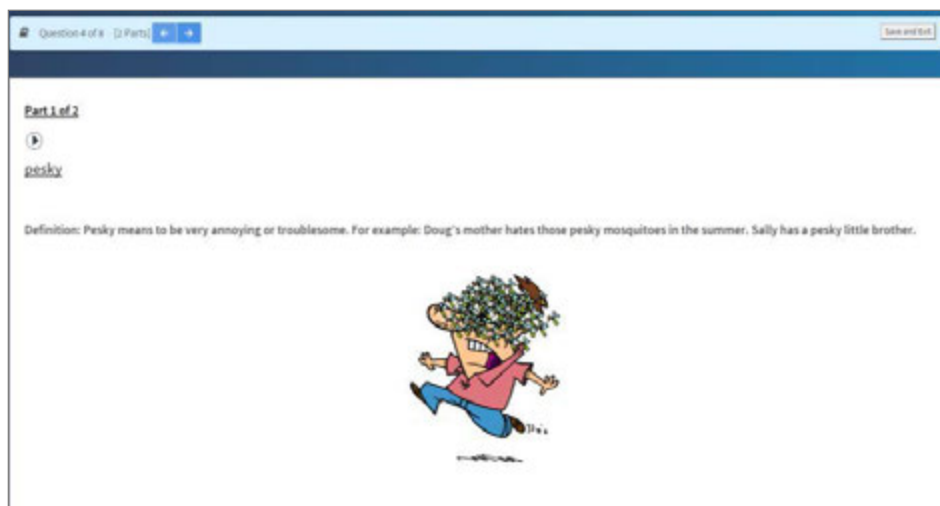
Question 4 of 8 (2 Parts) ← →

Save and Exit

Part 1 of 2

pesky

Definition: Pesky means to be very annoying or troublesome. For example: Doug's mother hates those pesky mosquitoes in the summer. Sally has a pesky little brother.